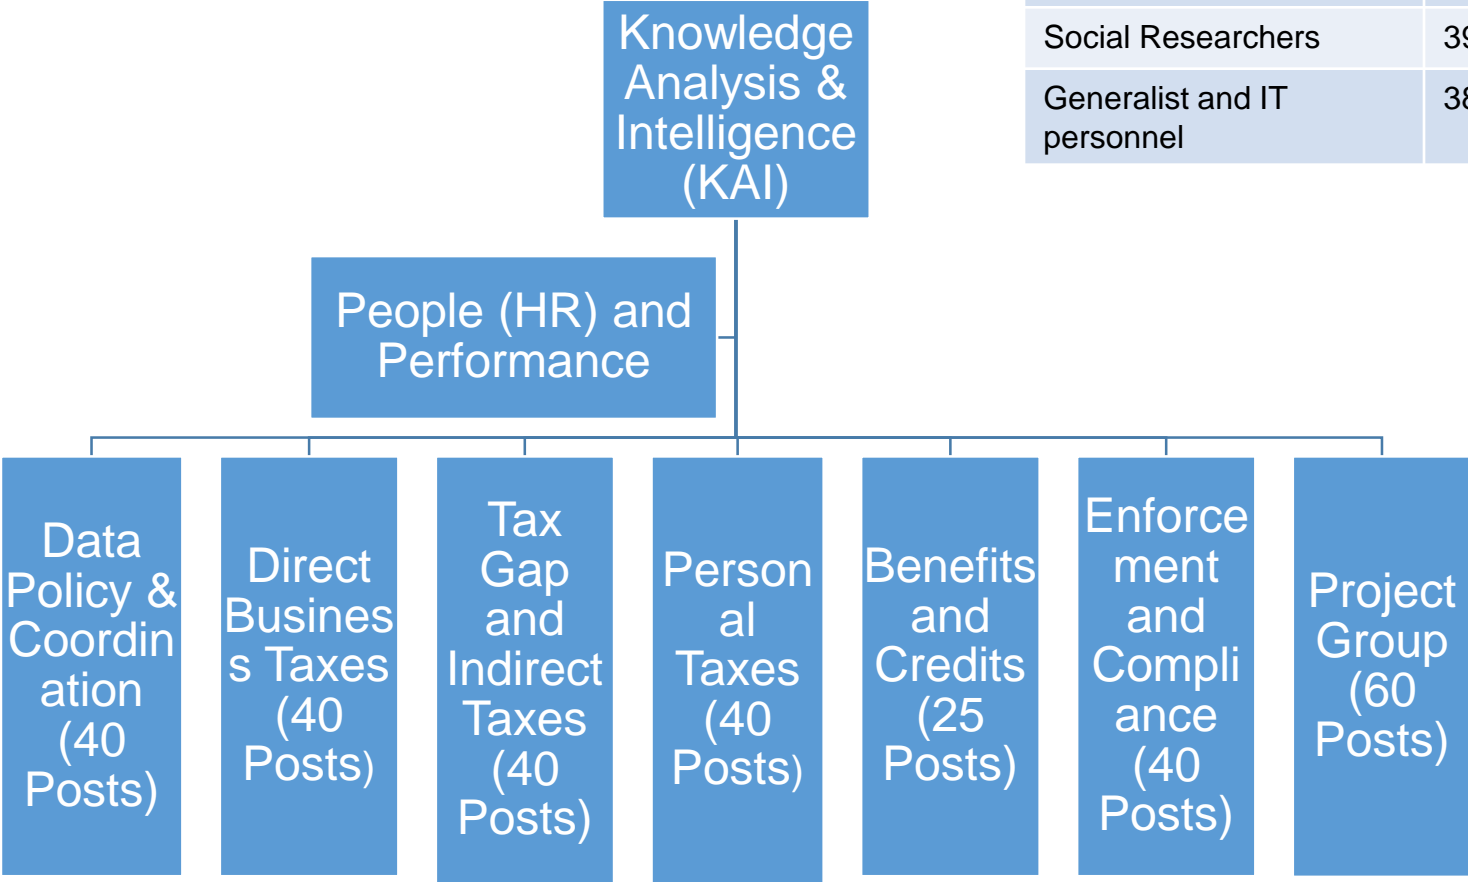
Knowledge Analysis & Intelligence (KAI)

| Social Researchers | 3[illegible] |
|---|---|
| Generalist and IT personnel | 3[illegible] |

People (HR) and Performance

Data Policy & Coordination (40 Posts)

Direct Business Taxes (40 Posts)

Tax Gap and Indirect Taxes (40 Posts)

Personal Taxes (40 Posts)

Benefits and Credits (25 Posts)

Enforcement and Compliance (40 Posts)

Project Group (60 Posts)